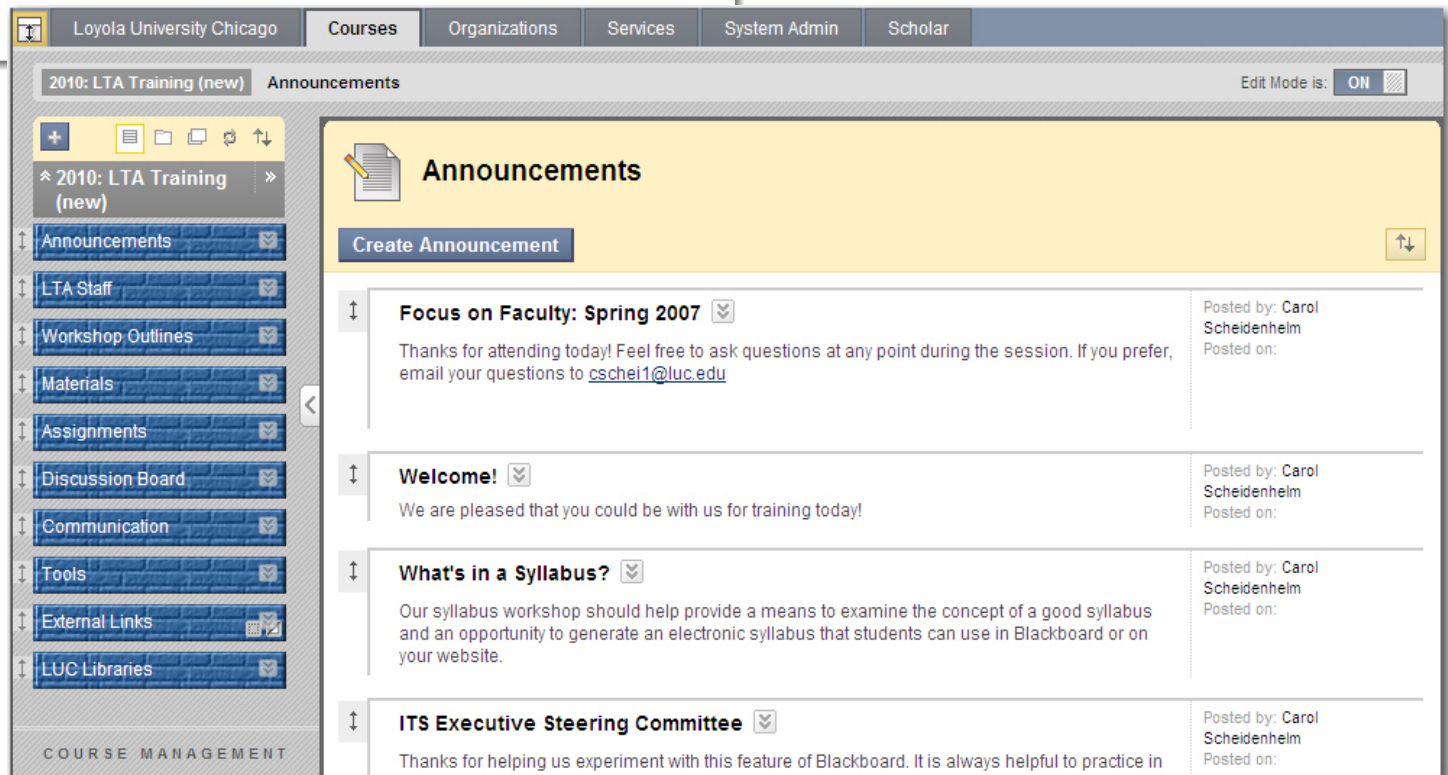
Loyola University Chicago | Courses | Organizations | Services | System Admin | Scholar

2010: LTA Training (new) Announcements

Edit Mode is: ON

2010: LTA Training (new)

Announcements
LTA Staff
Workshop Outlines
Materials
Assignments
Discussion Board
Communication
Tools
External Links
LUC Libraries

COURSE MANAGEMENT

Announcements

Create Announcement

Focus on Faculty: Spring 2007

Thanks for attending today! Feel free to ask questions at any point during the session. If you prefer, email your questions to cschei1@luc.edu

Posted by: Carol Scheidenhelm
Posted on:

Welcome!

We are pleased that you could be with us for training today!

Posted by: Carol Scheidenhelm
Posted on:

What's in a Syllabus?

Our syllabus workshop should help provide a means to examine the concept of a good syllabus and an opportunity to generate an electronic syllabus that students can use in Blackboard or on your website.

Posted by: Carol Scheidenhelm
Posted on:

ITS Executive Steering Committee

Thanks for helping us experiment with this feature of Blackboard. It is always helpful to practice in

Posted by: Carol Scheidenhelm
Posted on: